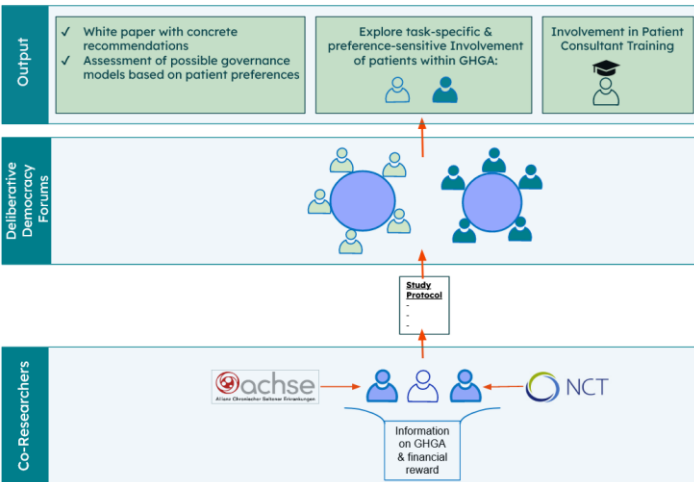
Output

✓ White paper with concrete recommendations
✓ Assessment of possible governance models based on patient preferences

Explore task-specific & preference-sensitive Involvement of patients within GHGA:

Involvement in Patient Consultant Training

Deliberative Democracy Forums

Study Protocol
-
-
-

Co-Researchers

achse
Allianz Chronischer Seltener Erkrankungen

NCT

Information on GHGA & financial reward